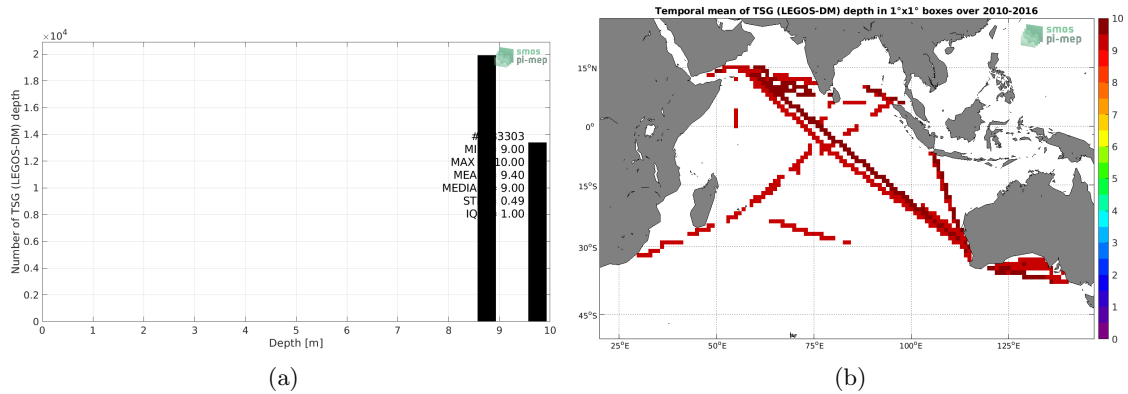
$\times10^4$
2
1.8
1.6
1.4
1.2
1
0.8
0.6
0.4
0.2
0
Number of TSG (LEGOS-DM) depth
smos pi-mep
#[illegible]3303
MI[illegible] 9.00
MAX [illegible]10.00
MEA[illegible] 9.40
MEDIA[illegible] 9.00
ST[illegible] 0.49
IQ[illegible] 1.00
0 1 2 3 4 5 6 7 8 9 10
Depth [m]
(a)

Temporal mean of TSG (LEGOS-DM) depth in 1°x1° boxes over 2010-2016
smos pi-mep
15°N
0°
15°S
30°S
45°S
25°E 50°E 75°E 100°E 125°E
10
9
8
7
6
5
4
3
2
1
0
(b)